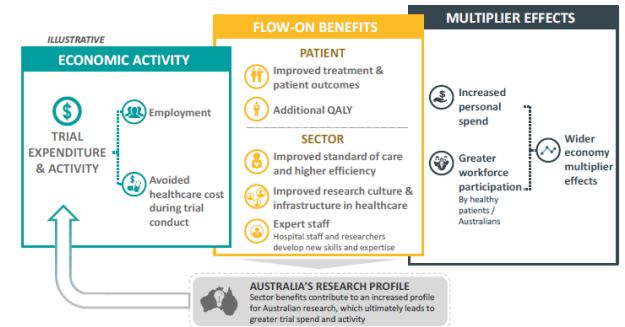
ILLUSTRATIVE

ECONOMIC ACTIVITY

TRIAL EXPENDITURE & ACTIVITY

Employment

Avoided healthcare cost during trial conduct

FLOW-ON BENEFITS

PATIENT

Improved treatment & patient outcomes

Additional QALY

SECTOR

Improved standard of care and higher efficiency

Improved research culture & infrastructure in healthcare

Expert staff
Hospital staff and researchers develop new skills and expertise

MULTIPLIER EFFECTS

Increased personal spend

Greater workforce participation
By healthy patients / Australians

Wider economy multiplier effects

AUSTRALIA'S RESEARCH PROFILE
Sector benefits contribute to an increased profile for Australian research, which ultimately leads to greater trial spend and activity